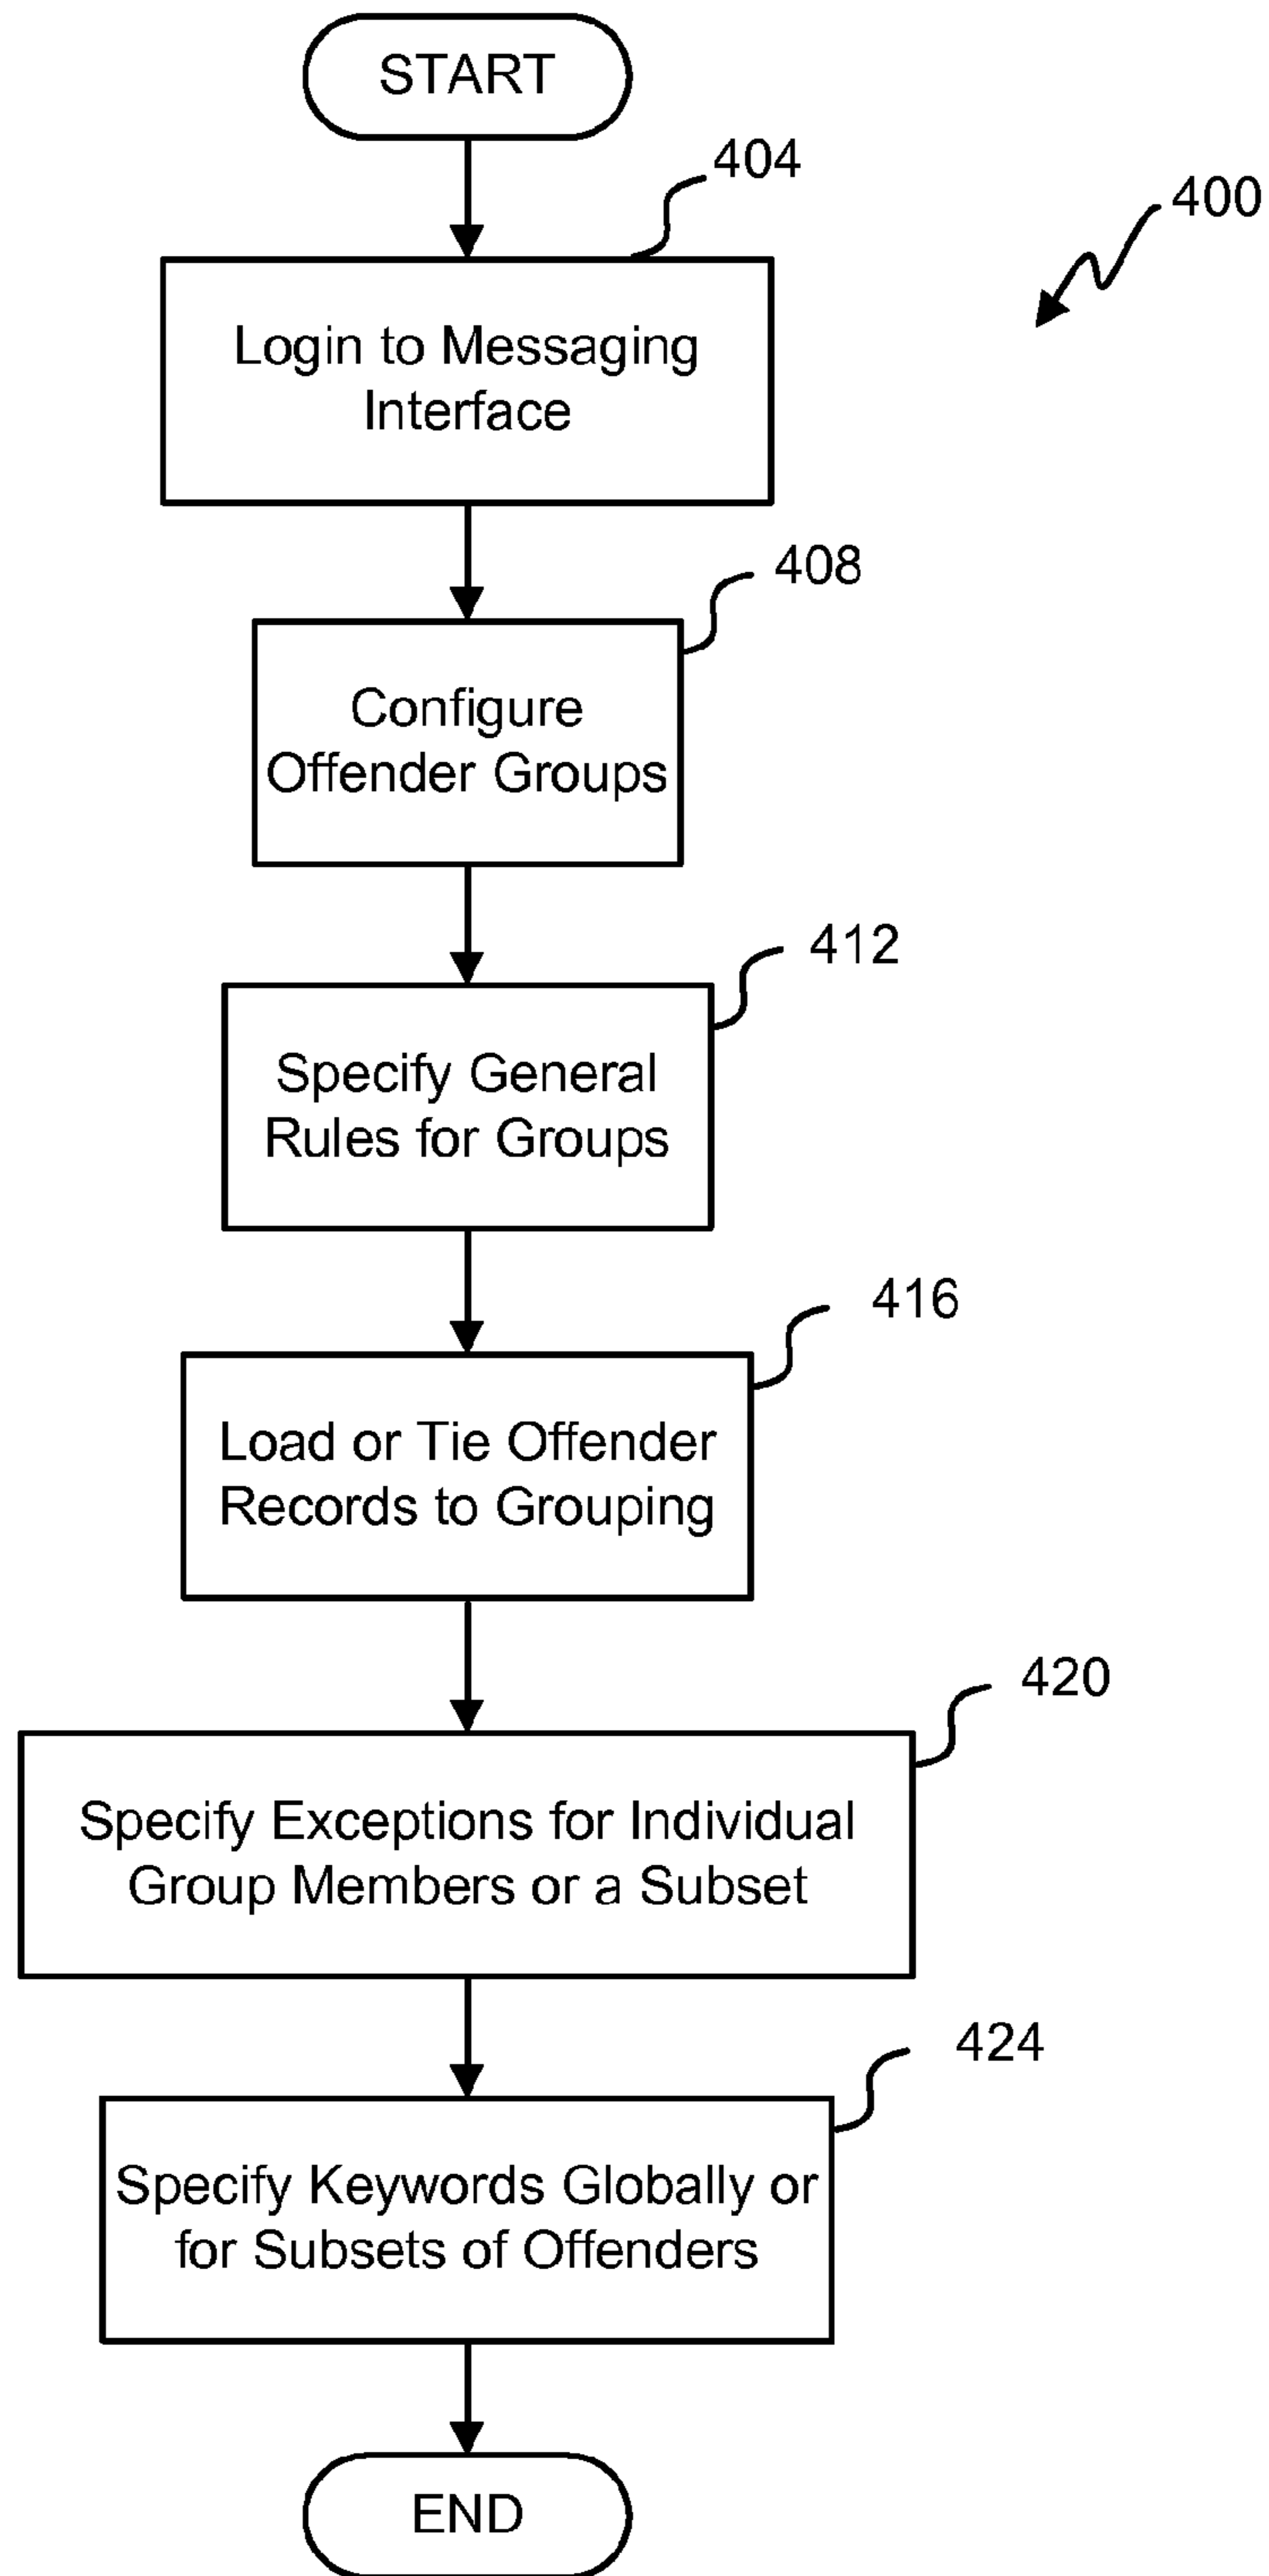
START

404

400

Login to Messaging Interface

408

Configure Offender Groups

412

Specify General Rules for Groups

416

Load or Tie Offender Records to Grouping

420

Specify Exceptions for Individual Group Members or a Subset

424

Specify Keywords Globally or for Subsets of Offenders

END